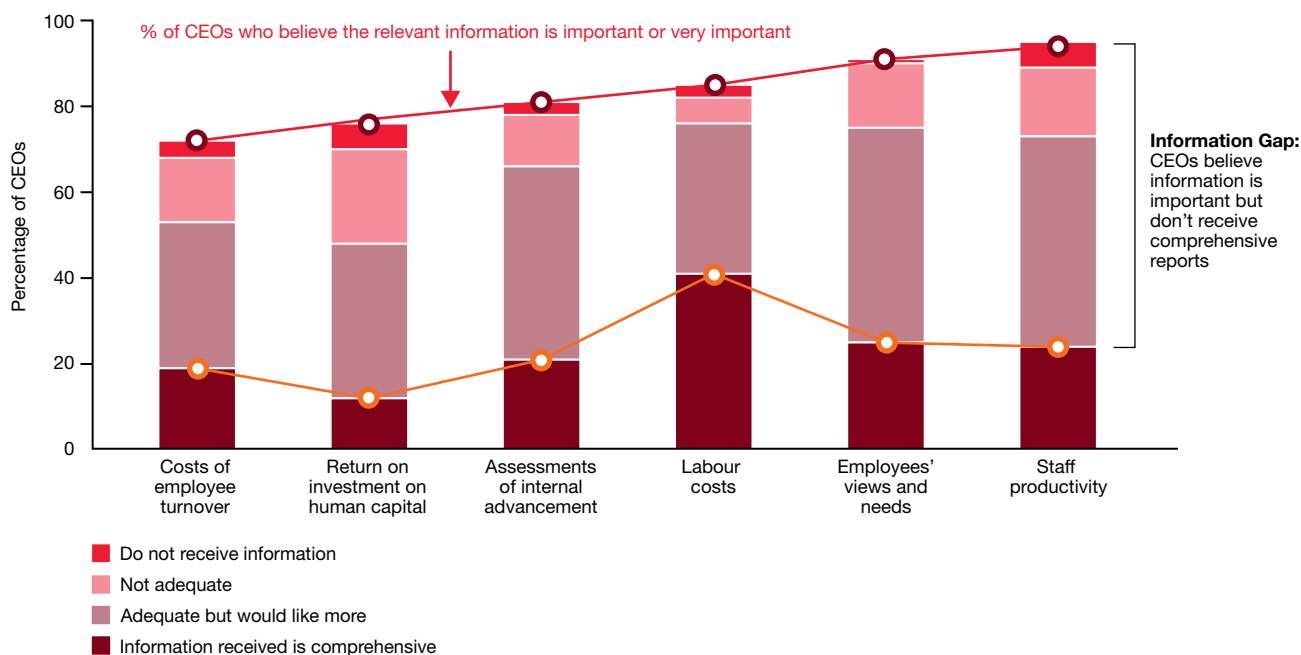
% of CEOs who believe the relevant information is important or very important

100
80
60
40
20
0

Percentage of CEOs

Information Gap: CEOs believe information is important but don't receive comprehensive reports

Costs of employee turnover

Return on investment on human capital

Assessments of internal advancement

Labour costs

Employees' views and needs

Staff productivity

Do not receive information

Not adequate

Adequate but would like more

Information received is comprehensive